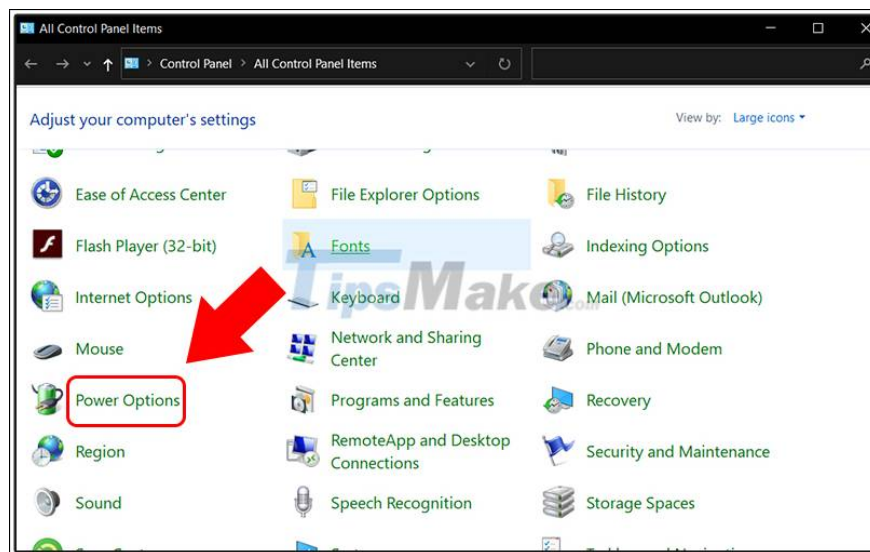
All Control Panel Items

Control Panel > All Control Panel Items

Adjust your computer's settings

View by: Large icons

Ease of Access Center

File Explorer Options

File History

Flash Player (32-bit)

Fonts

Indexing Options

Internet Options

Keyboard

Mail (Microsoft Outlook)

Mouse

Network and Sharing Center

Phone and Modem

Power Options

Programs and Features

Recovery

Region

RemoteApp and Desktop Connections

Security and Maintenance

Sound

Speech Recognition

Storage Spaces

TipsMake.com